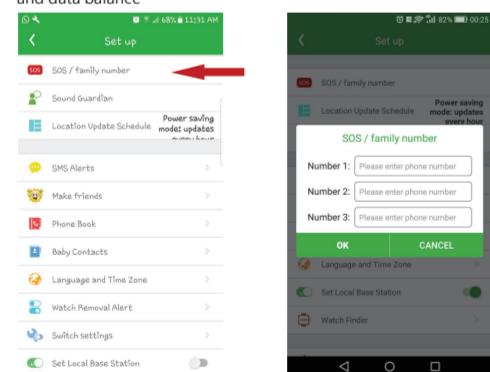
and data balance

68% 11:31 AM

Set up

SOS SOS / family number

Sound Guardian

Location Update Schedule

Power saving mode: updates every hour

SMS Alerts

Make friends

Phone Book

Baby Contacts

Language and Time Zone

Watch Removal Alert

Switch settings

Set Local Base Station

82% 00:25

Set up

SOS / family number

Location Update Schedule

Power saving mode: updates every hour

SOS / family number

Number 1: Please enter phone number

Number 2: Please enter phone number

Number 3: Please enter phone number

OK

CANCEL

Language and Time Zone

Set Local Base Station

Watch Finder